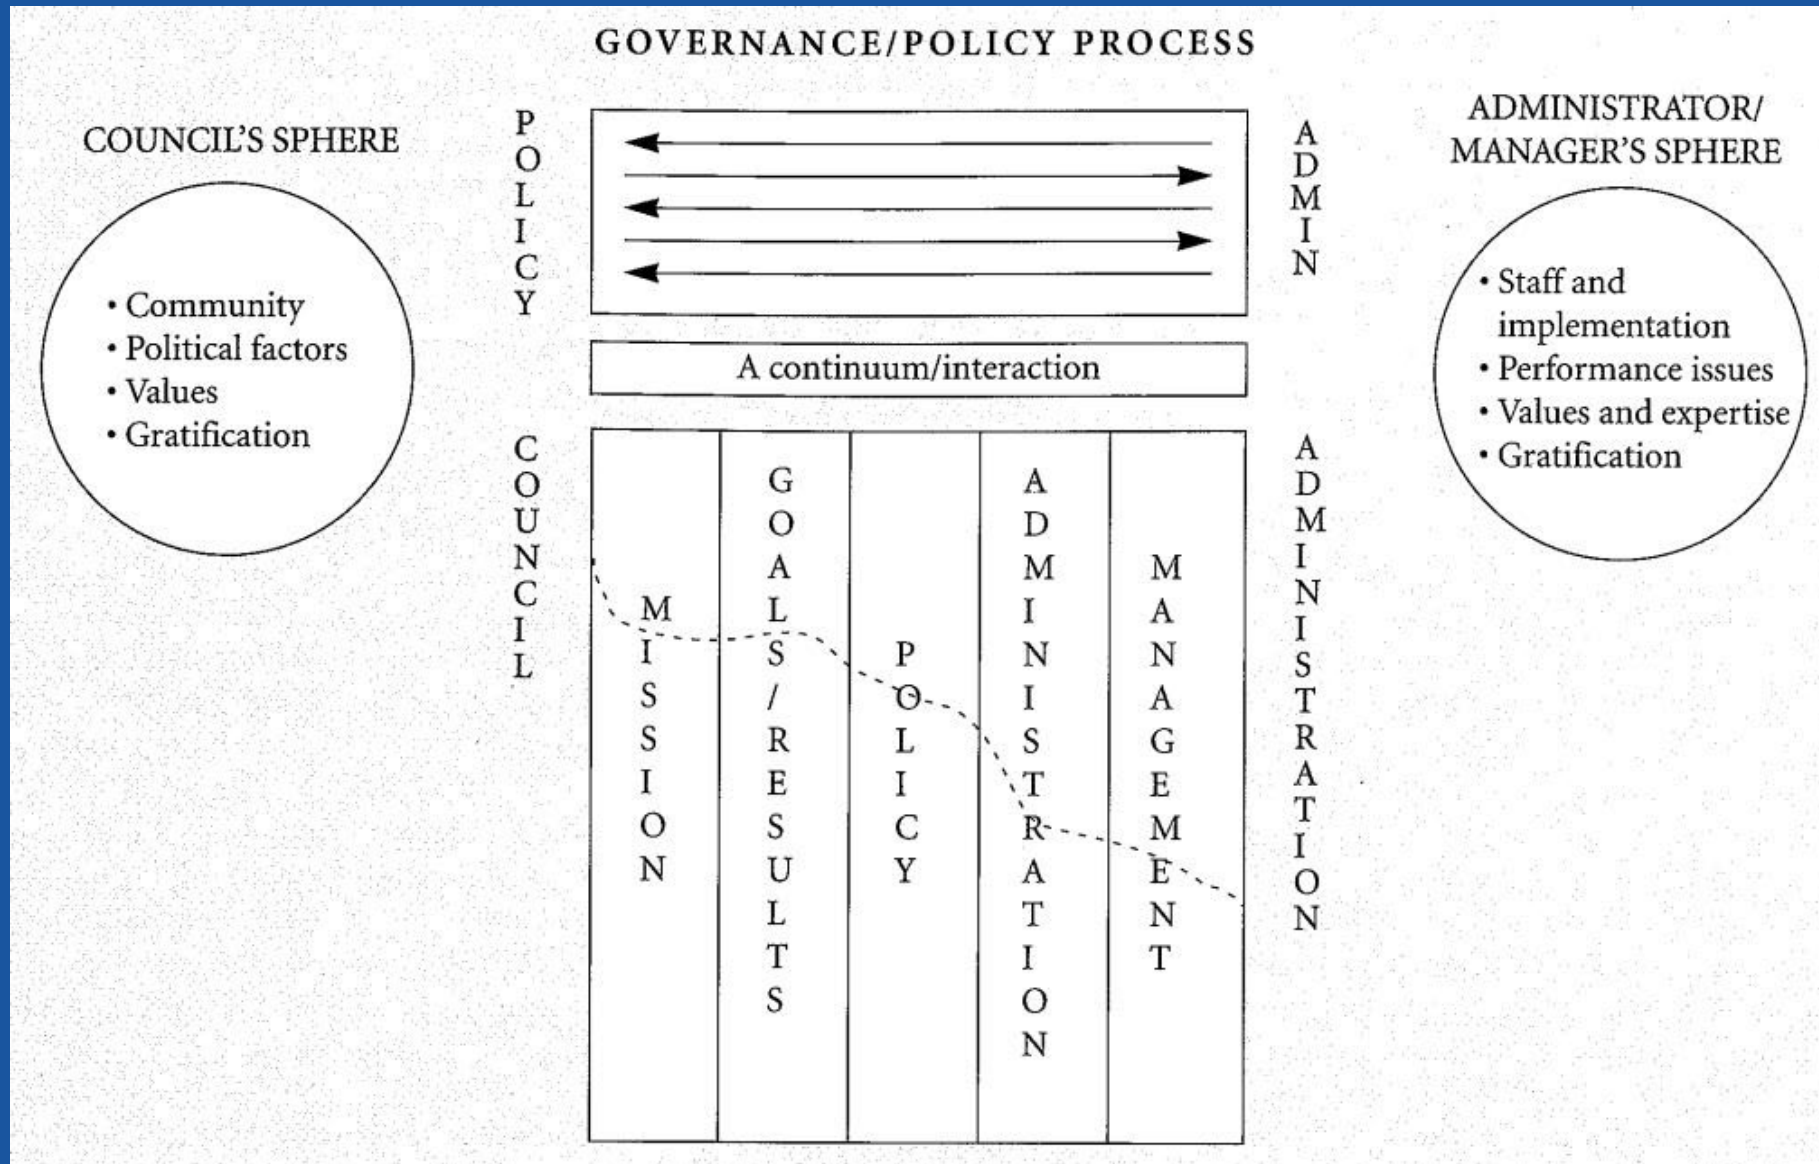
GOVERNANCE/POLICY PROCESS

COUNCIL'S SPHERE

• Community
• Political factors
• Values
• Gratification

POLICY

ADMIN

A continuum/interaction

COUNCIL

MISSION

GOALS/RESULTS

POLICY

ADMINISTRATION

MANAGEMENT

ADMINISTRATION

ADMINISTRATOR/ MANAGER'S SPHERE

• Staff and implementation
• Performance issues
• Values and expertise
• Gratification